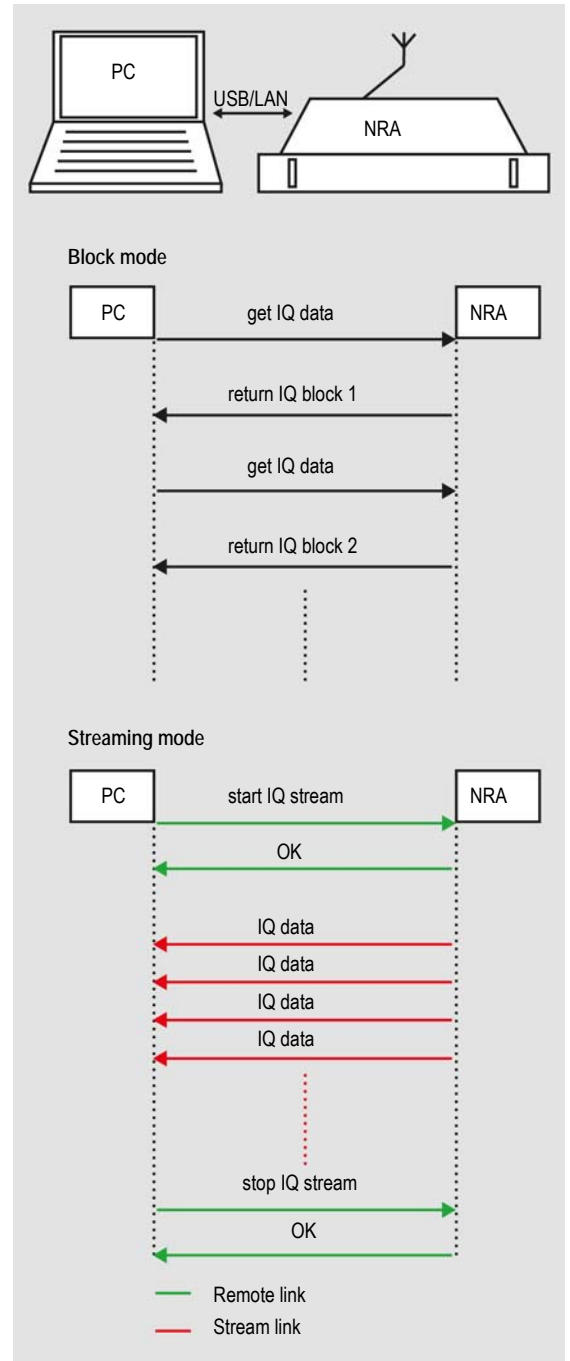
PC

USB/LAN

NRA

Block mode

PC

NRA

get IQ data

return IQ block 1

get IQ data

return IQ block 2

Streaming mode

PC

NRA

start IQ stream

OK

IQ data

IQ data

IQ data

IQ data

stop IQ stream

OK

Remote link

Stream link